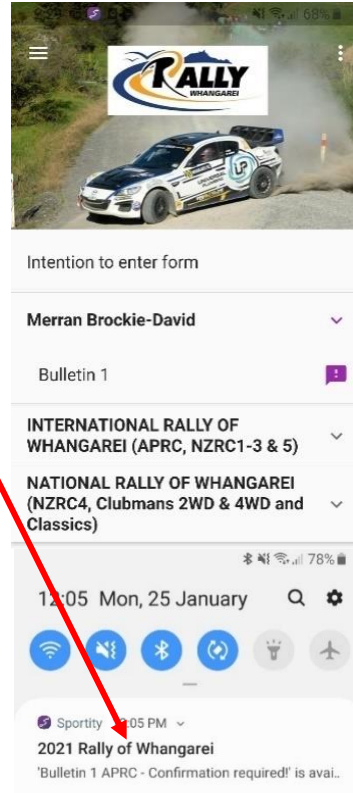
68%

RALLY WHANGAREI

Intention to enter form

Merran Brockie-David

Bulletin 1

INTERNATIONAL RALLY OF WHANGAREI (APRC, NZRC1-3 & 5)

NATIONAL RALLY OF WHANGAREI (NZRC4, Clubmans 2WD & 4WD and Classics)

78%

12:05 Mon, 25 January

Sportity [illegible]:05 PM

2021 Rally of Whangarei

'Bulletin 1 APRC - Confirmation required!' is avai..